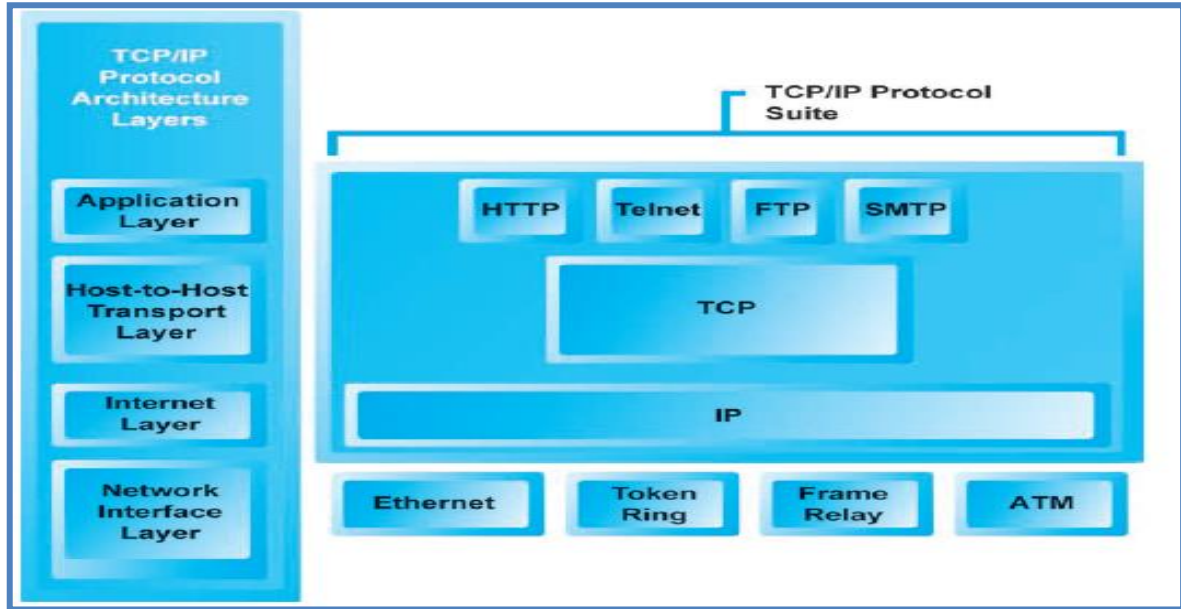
TCP/IP Protocol Architecture Layers

Application Layer

Host-to-Host Transport Layer

Internet Layer

Network Interface Layer

TCP/IP Protocol Suite

HTTP

Telnet

FTP

SMTP

TCP

IP

Ethernet

Token Ring

Frame Relay

ATM